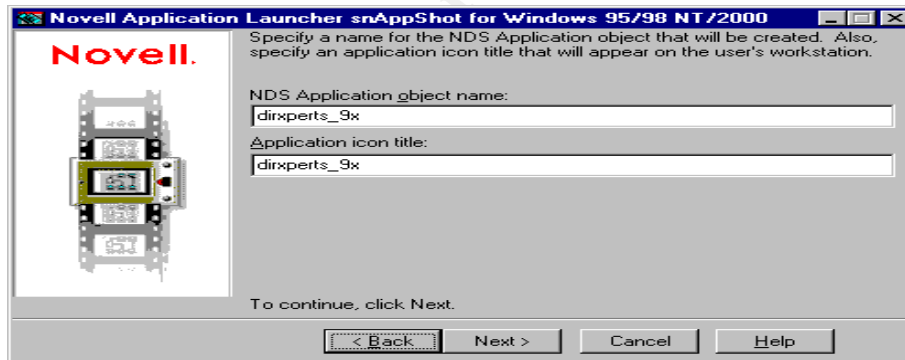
Novell Application Launcher snAppShot for Windows 95/98 NT/2000

Novell.

Specify a name for the NDS Application object that will be created. Also, specify an application icon title that will appear on the user's workstation.

NDS Application object name:

dirxperts_9x

Application icon title:

dirxperts_9x

To continue, click Next.

< Back

Next >

Cancel

Help